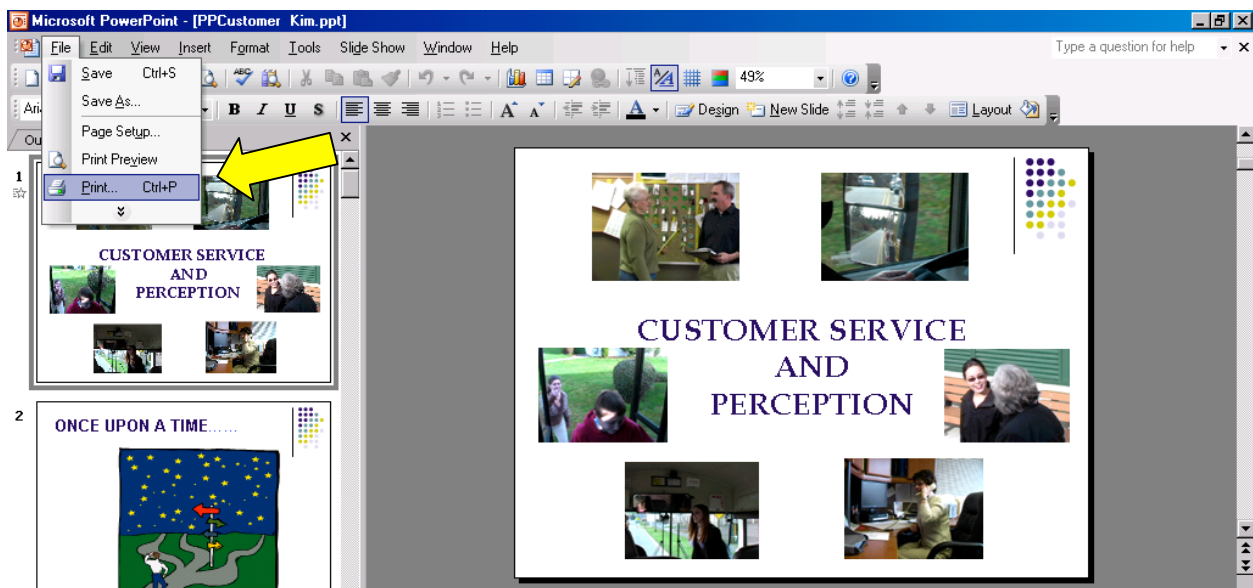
Microsoft PowerPoint - [PPCustomer Kim.ppt]

File Edit View Insert Format Tools Slide Show Window Help

Type a question for help

Save Ctrl+S
Save As...
Page Setup...
Print Preview
Print... Ctrl+P

49%

Ari

B I U S

A

Design New Slide Layout

Ou

1

CUSTOMER SERVICE AND PERCEPTION

2

ONCE UPON A TIME……

CUSTOMER SERVICE AND PERCEPTION